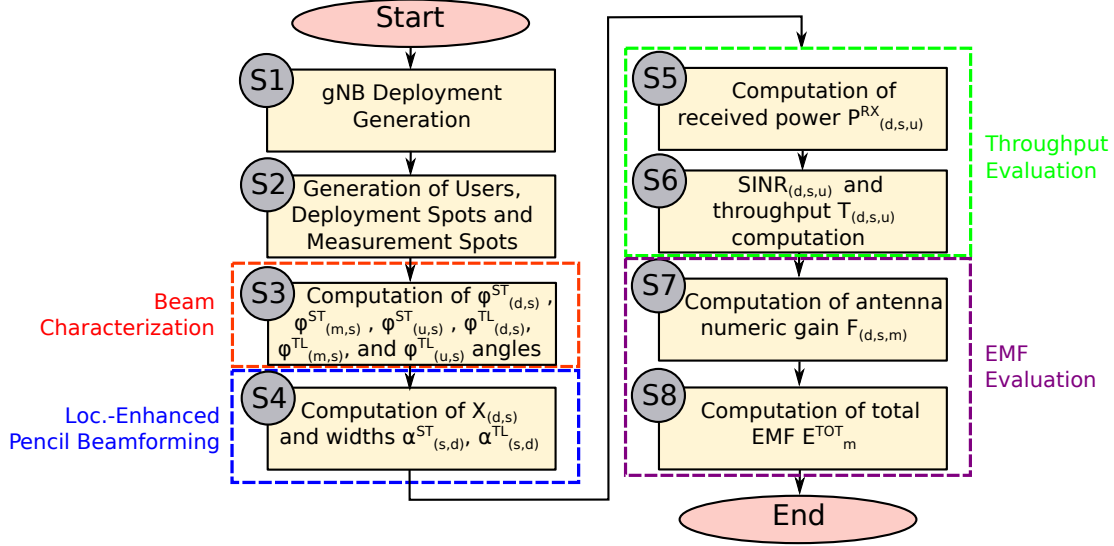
Start

S1 gNB Deployment Generation

S2 Generation of Users, Deployment Spots and Measurement Spots

Beam Characterization

S3 Computation of $\varphi^{ST}_{(d,s)}$, $\varphi^{ST}_{(m,s)}$, $\varphi^{ST}_{(u,s)}$, $\varphi^{TL}_{(d,s)}$, $\varphi^{TL}_{(m,s)}$, and $\varphi^{TL}_{(u,s)}$ angles

Loc.-Enhanced Pencil Beamforming

S4 Computation of $X_{(d,s)}$ and widths $\alpha^{ST}_{(s,d)}$, $\alpha^{TL}_{(s,d)}$

S5 Computation of received power $P^{RX}_{(d,s,u)}$

S6 $SINR_{(d,s,u)}$ and throughput $T_{(d,s,u)}$ computation

Throughput Evaluation

S7 Computation of antenna numeric gain $F_{(d,s,m)}$

S8 Computation of total EMF $E^{TOT}_{m}$

EMF Evaluation

End